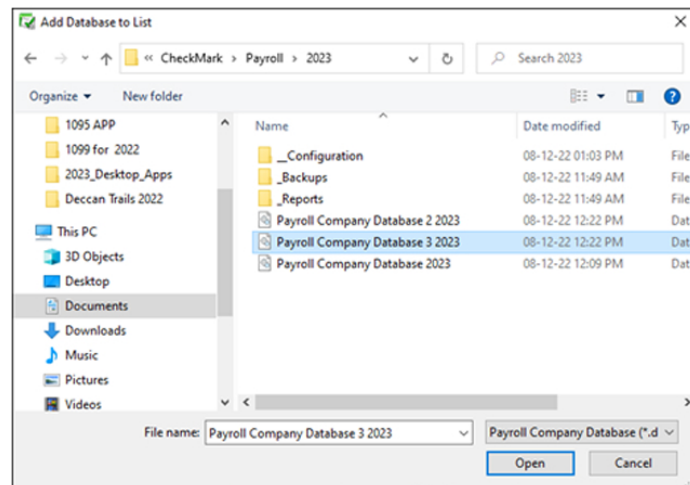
Add Database to List

« CheckMark › Payroll › 2023

Search 2023

Organize ▾ New folder

1095 APP
1099 for 2022
2023_Desktop_Apps
Deccan Trails 2022
This PC
3D Objects
Desktop
Documents
Downloads
Music
Pictures
Videos

| Name | Date modified | Typ |
|---|---|---|
| __Configuration | 08-12-22 01:03 PM | File |
| _Backups | 08-12-22 11:49 AM | File |
| _Reports | 08-12-22 11:49 AM | File |
| Payroll Company Database 2 2023 | 08-12-22 12:22 PM | Dat |
| Payroll Company Database 3 2023 | 08-12-22 12:22 PM | Dat |
| Payroll Company Database 2023 | 08-12-22 12:09 PM | Dat |

File name: Payroll Company Database 3 2023

Payroll Company Database (*.d

Open Cancel